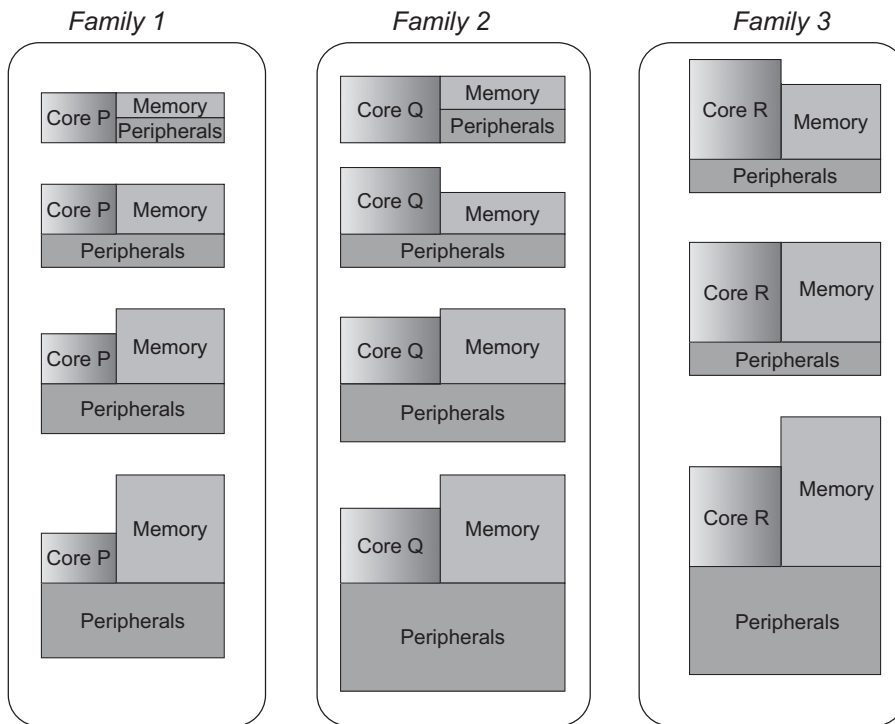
Family 1

Core P Memory Peripherals

Core P Memory Peripherals

Core P Memory Peripherals

Core P Memory Peripherals

Family 2

Core Q Memory Peripherals

Core Q Memory Peripherals

Core Q Memory Peripherals

Core Q Memory Peripherals

Family 3

Core R Memory Peripherals

Core R Memory Peripherals

Core R Memory Peripherals